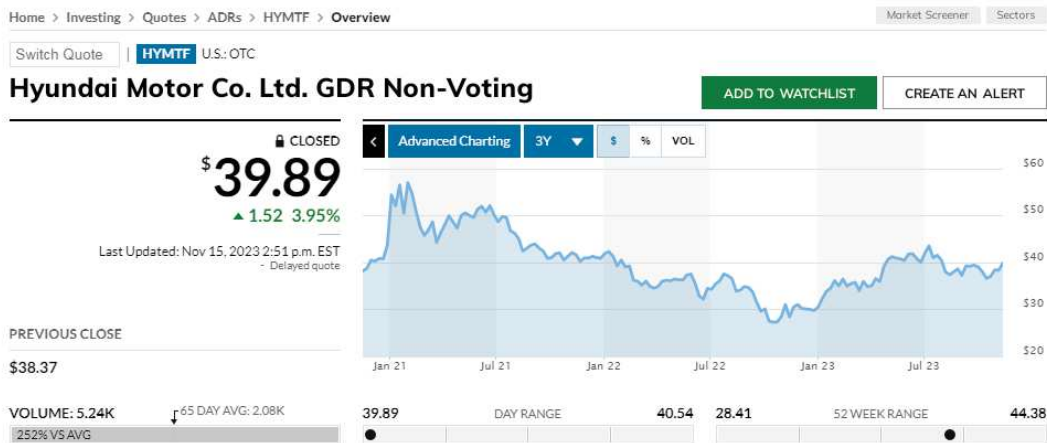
Home > Investing > Quotes > ADRs > HYMTF > Overview

Market Screener Sectors

Switch Quote | HYMTF U.S.: OTC

Hyundai Motor Co. Ltd. GDR Non-Voting

ADD TO WATCHLIST

CREATE AN ALERT

CLOSED

$39.89

▲ 1.52 3.95%

Last Updated: Nov 15, 2023 2:51 p.m. EST
- Delayed quote

< Advanced Charting 3Y ▼ $ % VOL

$60
$50
$40
$30
$20

Jan 21 Jul 21 Jan 22 Jul 22 Jan 23 Jul 23

PREVIOUS CLOSE

$38.37

VOLUME: 5.24K

65 DAY AVG: 2.08K

252% VS AVG

39.89 DAY RANGE 40.54

28.41 52 WEEK RANGE 44.38